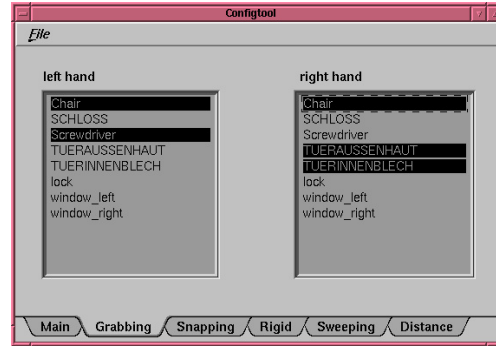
Configtool

File

left hand

Chair
SCHLOSS
Screwdriver
TUERAUSSENHAUT
TUERINNENBLECH
lock
window_left
window_right

right hand

Chair
SCHLOSS
Screwdriver
TUERAUSSENHAUT
TUERINNENBLECH
lock
window_left
window_right

Main
Grabbing
Snapping
Rigid
Sweeping
Distance